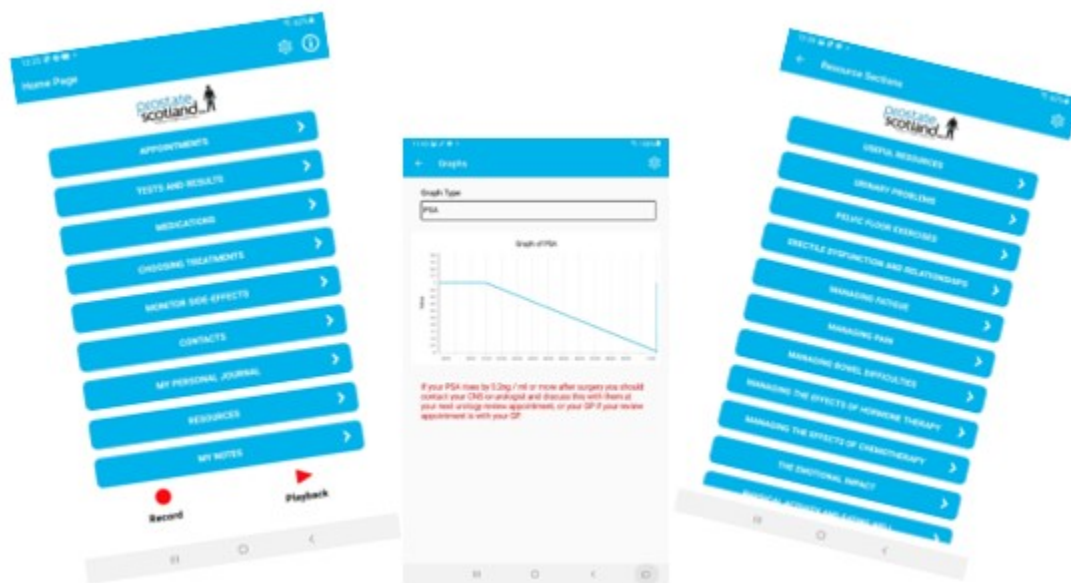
Home Page

prostate scotland

APPOINTMENTS

TESTS AND RESULTS

MEDICATIONS

CHOOSING TREATMENTS

MONITOR SIDE-EFFECTS

CONTACTS

MY PERSONAL JOURNAL

RESOURCES

MY NOTES

Record

Playback

Graphs

Graph Type

PSA

Graph of PSA

If your PSA rises by 0.2ng / ml or more after surgery you should contact your CNS or urologist and discuss this with them at your next urology review appointment, or your GP if your review appointment is with your GP.

Resource Sections

prostate scotland

USEFUL RESOURCES

URINARY PROBLEMS

PELVIC FLOOR EXERCISES

ERECTILE DYSFUNCTION AND RELATIONSHIPS

MANAGING FATIGUE

MANAGING PAIN

MANAGING BOWEL DIFFICULTIES

MANAGING THE EFFECTS OF HORMONE THERAPY

MANAGING THE EFFECTS OF CHEMOTHERAPY

THE EMOTIONAL IMPACT

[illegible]